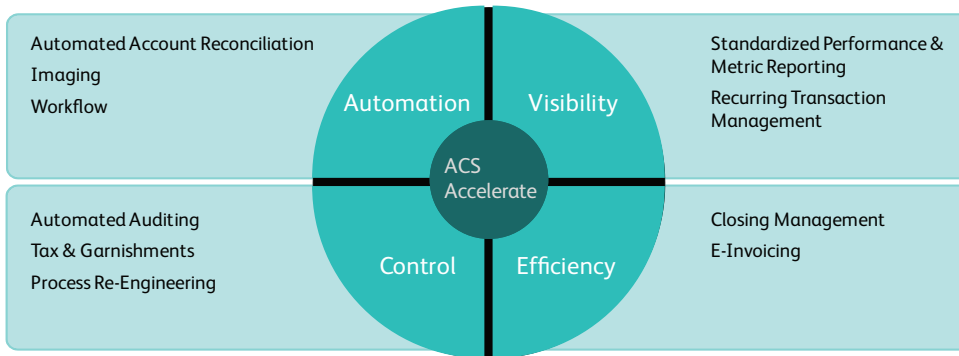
Automated Account Reconciliation
Imaging
Workflow

Automation

Visibility

Standardized Performance & Metric Reporting
Recurring Transaction Management

ACS Accelerate

Automated Auditing
Tax & Garnishments
Process Re-Engineering

Control

Efficiency

Closing Management
E-Invoicing